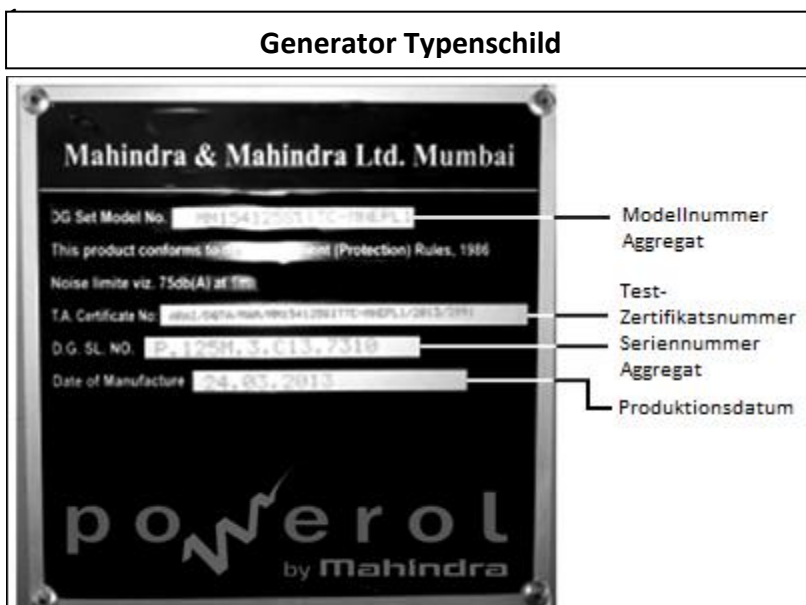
Generator Typenschild

Mahindra & Mahindra Ltd. Mumbai

DG Set Model No. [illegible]

This product conforms to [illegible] (Protection) Rules, 1986

Noise limite viz. 75db(A) at 1m

T.A. Certificate No: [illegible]

D.G. SL. NO. P.125M.3.C13.7310

Date of Manufacture 24.03.2013

powerol by Mahindra

Modellnummer Aggregat

Test-Zertifikatsnummer

Seriennummer Aggregat

Produktionsdatum